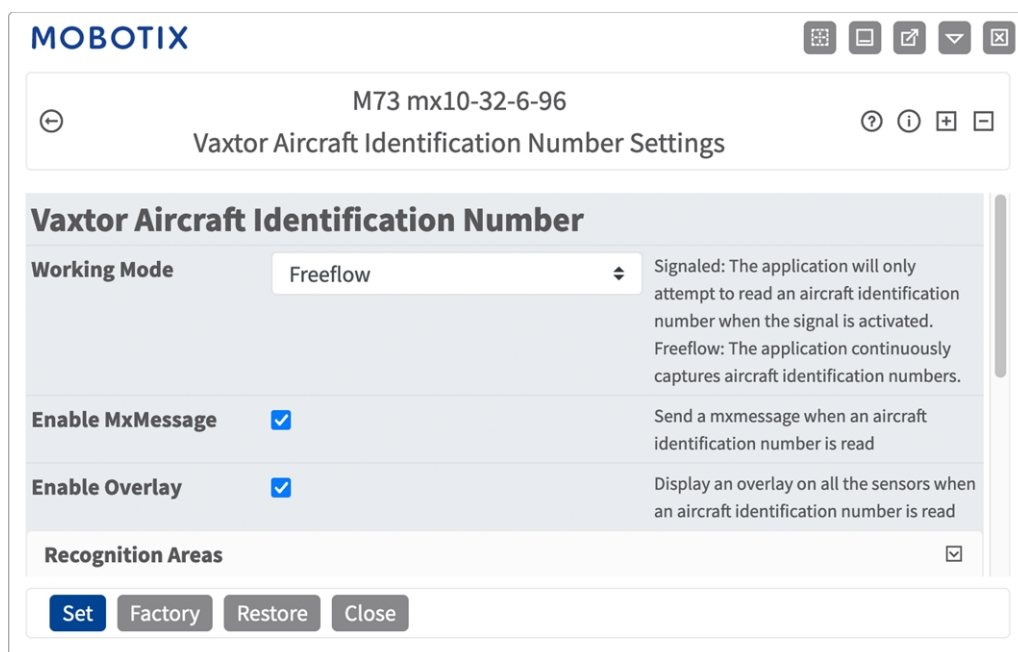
MOBOTIX

M73 mx10-32-6-96
Vaxtor Aircraft Identification Number Settings

Vaxtor Aircraft Identification Number

| Working Mode | Freeflow | Signaled: The application will only attempt to read an aircraft identification number when the signal is activated. Freeflow: The application continuously captures aircraft identification numbers. |
|---|---|---|
| Enable MxMessage | | Send a mxmessage when an aircraft identification number is read |
| Enable Overlay | | Display an overlay on all the sensors when an aircraft identification number is read |

Recognition Areas

Set Factory Restore Close